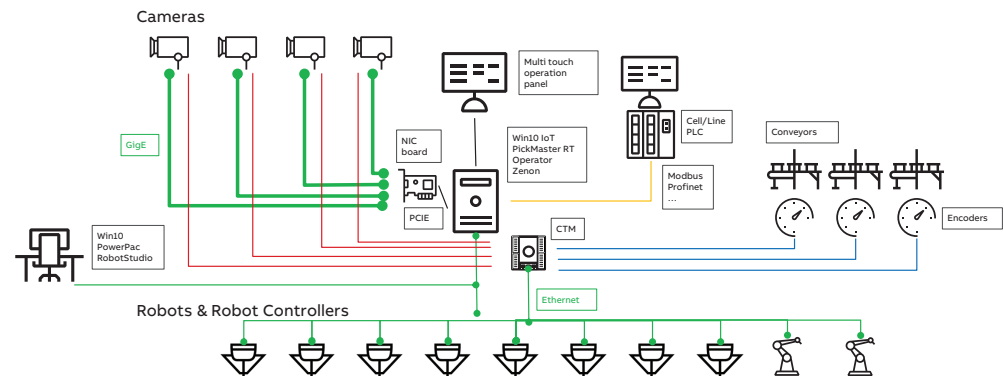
Cameras

Multi touch operation panel

Cell/Line PLC

GigE

NIC board

Win10 IoT PickMaster RT Operator Zenon

Conveyors

Modbus Profinet ...

PCIE

Encoders

CTM

Win10 PowerPac RobotStudio

Ethernet

Robots & Robot Controllers